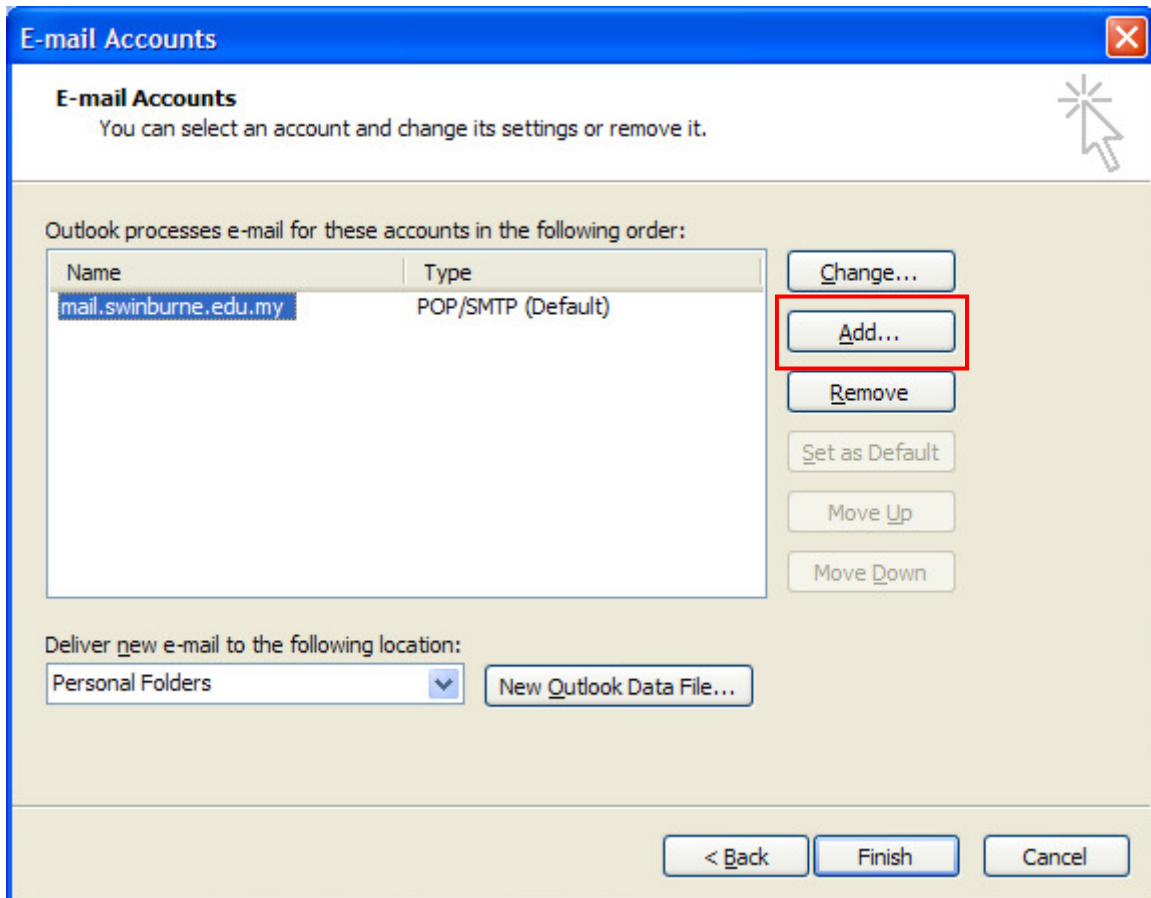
E-mail Accounts

E-mail Accounts
You can select an account and change its settings or remove it.

Outlook processes e-mail for these accounts in the following order:

| Name | Type |
|---|---|
| mail.swinburne.edu.my | POP/SMTP (Default) |

Change...
Add...
Remove
Set as Default
Move Up
Move Down

Deliver new e-mail to the following location:
Personal Folders
New Outlook Data File...

< Back
Finish
Cancel